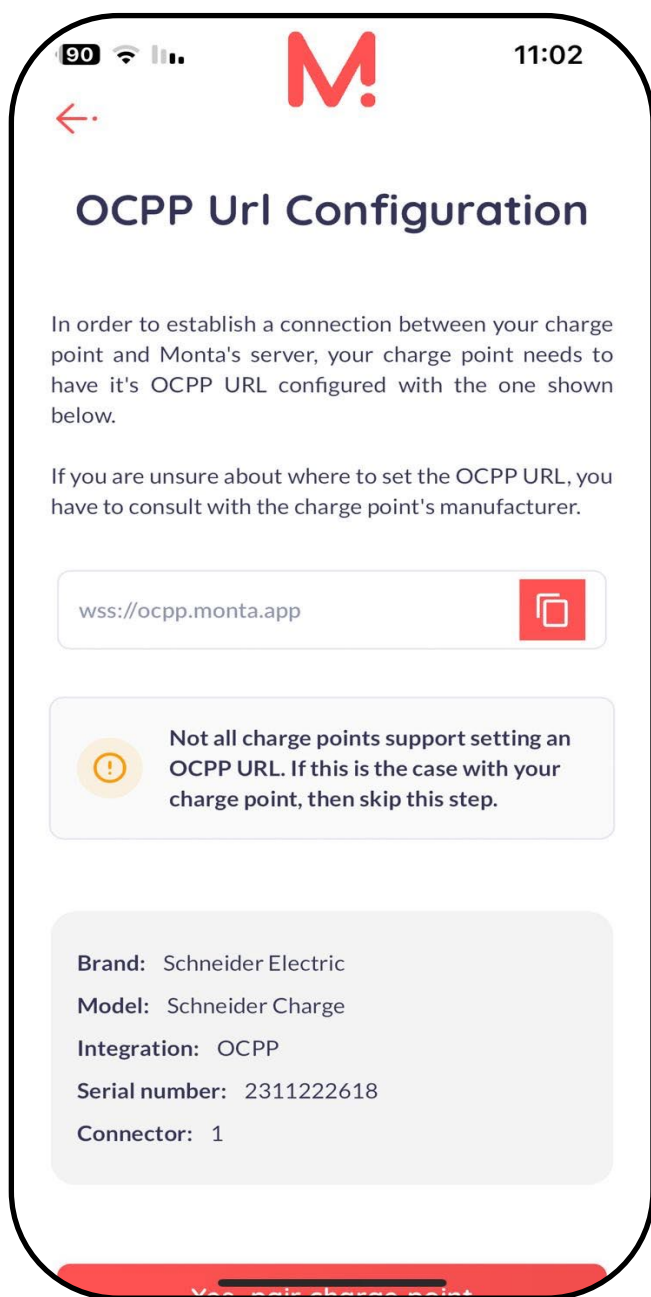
90 11:02

M!

OCPP Url Configuration

In order to establish a connection between your charge point and Monta's server, your charge point needs to have it's OCPP URL configured with the one shown below.

If you are unsure about where to set the OCPP URL, you have to consult with the charge point's manufacturer.

wss://ocpp.monta.app

Not all charge points support setting an OCPP URL. If this is the case with your charge point, then skip this step.

Brand: Schneider Electric
Model: Schneider Charge
Integration: OCPP
Serial number: 2311222618
Connector: 1

Yes, pair charge point